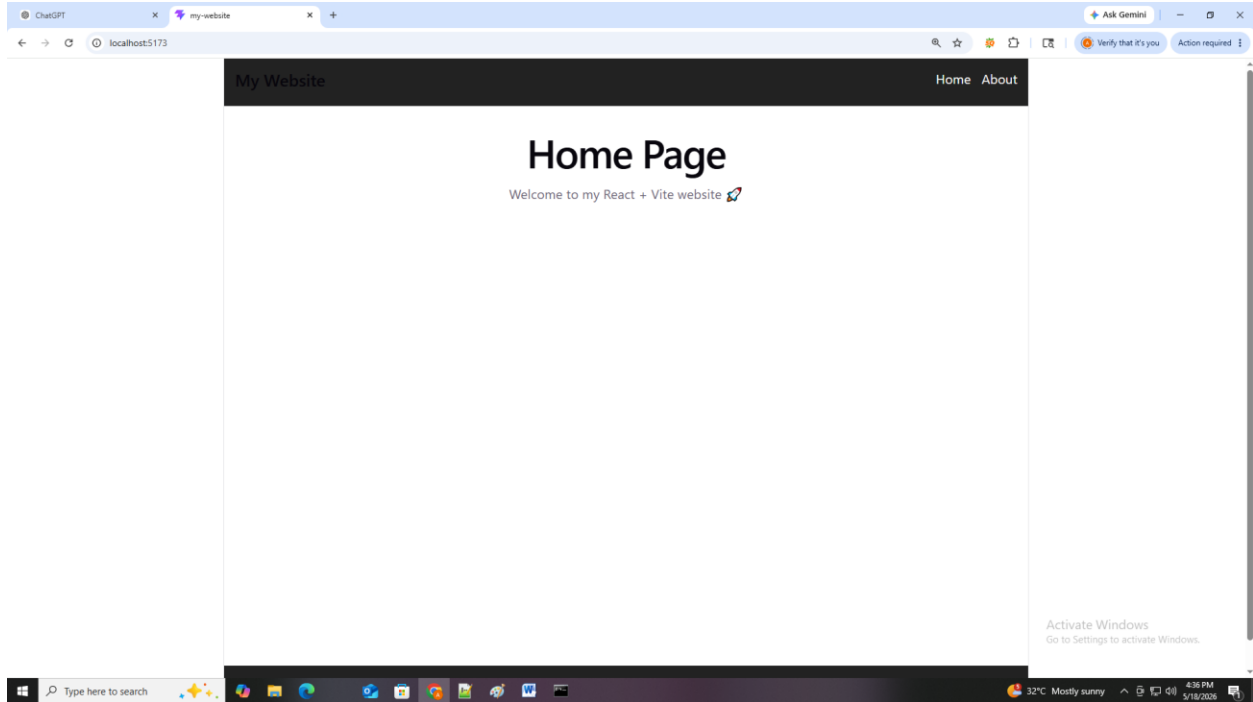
ChatGPT
my-website
Ask Gemini
localhost:5173
Verify that it's you
Action required

My Website
Home About

Home Page

Welcome to my React + Vite website 🚀

Activate Windows
Go to Settings to activate Windows.

Type here to search
32°C Mostly sunny
4:36 PM
5/18/2026